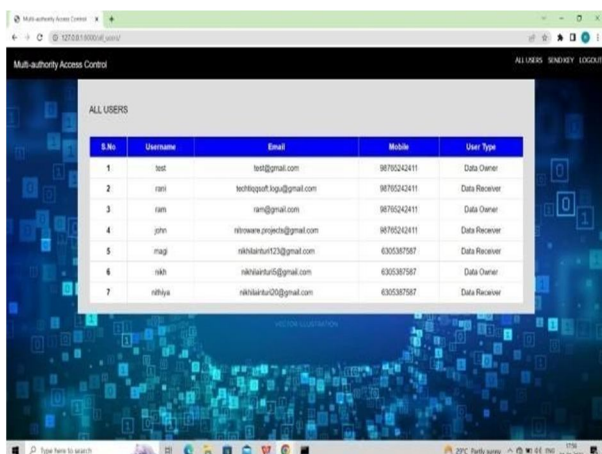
Multi-authority Access Control

127.0.0.1:8000/all_users/

Multi-authority Access Control

ALL USERS SEND KEY LOGOUT

ALL USERS

| S.No | Username | Email | Mobile | User Type |
|---|---|---|---|---|
| 1 | test | test@gmail.com | 98765242411 | Data Owner |
| 2 | rani | techtiqsoft.logu@gmail.com | 98765242411 | Data Receiver |
| 3 | ram | ram@gmail.com | 98765242411 | Data Owner |
| 4 | john | nitroware.projects@gmail.com | 98765242411 | Data Receiver |
| 5 | magi | nikhilainturi123@gmail.com | 6305387587 | Data Receiver |
| 6 | nikh | nikhilainturi5@gmail.com | 6305387587 | Data Owner |
| 7 | nithiya | nikhilainturi20@gmail.com | 6305387587 | Data Receiver |

VECTOR ILLUSTRATION

Type here to search

29°C Partly sunny

17:56